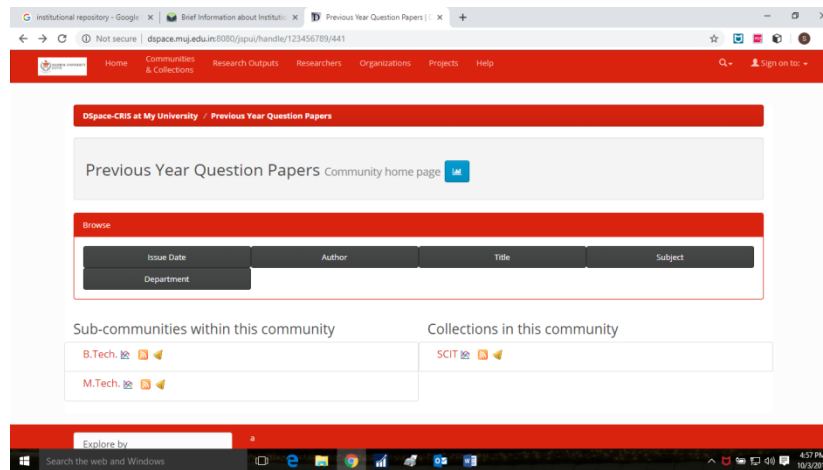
G institutional repository - Google × | Brief Information about Institutio × | Previous Year Question Papers | × | +

Not secure | dspace.muj.edu.in:8080/jspui/handle/123456789/441

Home | Communities & Collections | Research Outputs | Researchers | Organizations | Projects | Help | Sign on to:

DSpace-CRIS at My University / Previous Year Question Papers

Previous Year Question Papers Community home page

Browse

| Issue Date | Author | Title | Subject |
|---|---|---|---|
| Department | | | |

Sub-communities within this community

B.Tech.

M.Tech.

Collections in this community

SCIT

Explore by

a

Search the web and Windows

4:57 PM
10/3/201